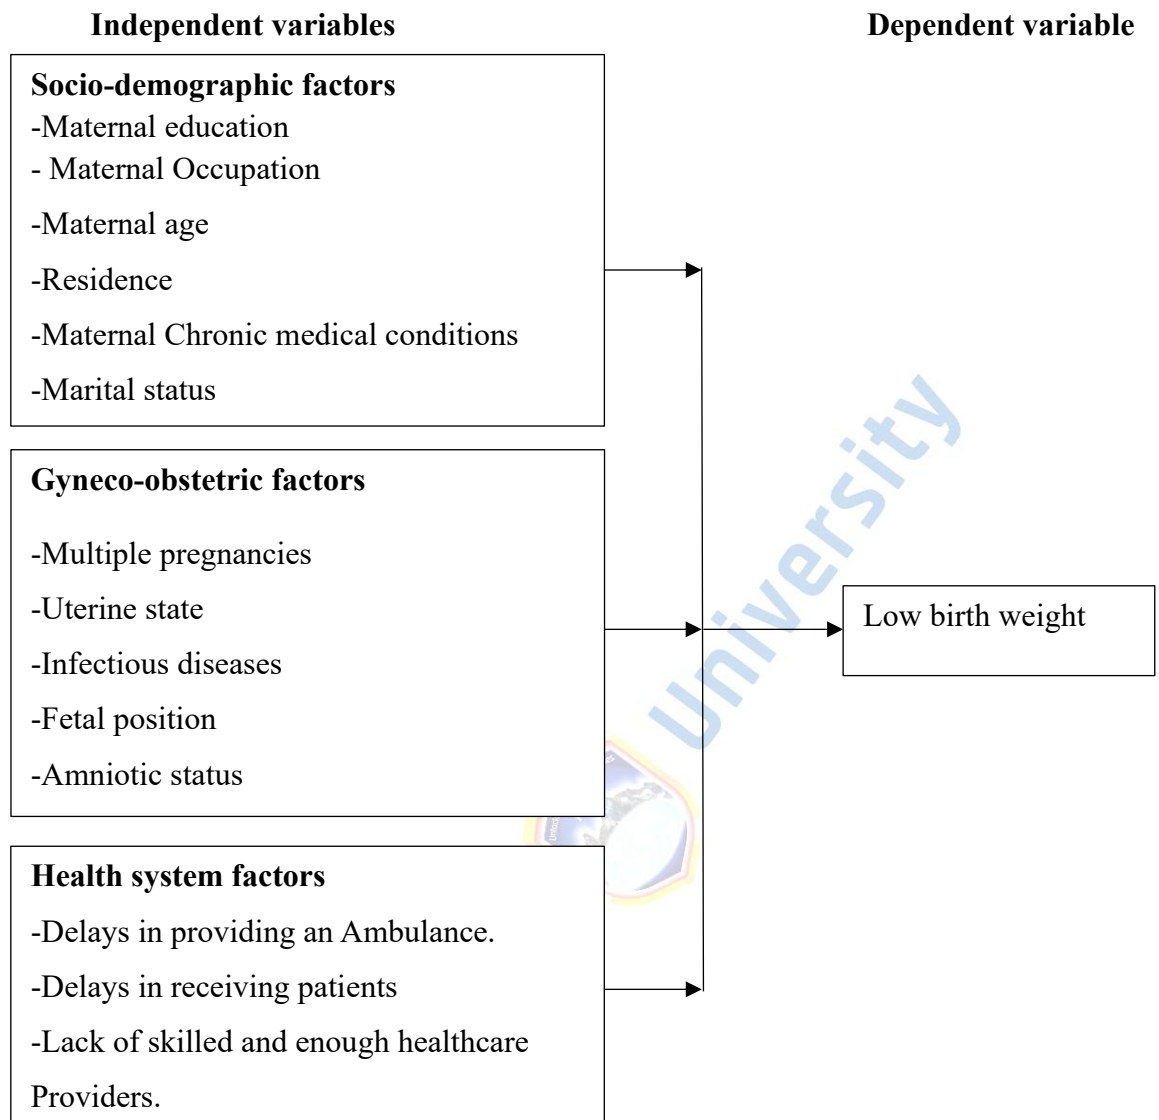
Independent variables

Dependent variable

Socio-demographic factors
-Maternal education
- Maternal Occupation
-Maternal age
-Residence
-Maternal Chronic medical conditions
-Marital status

Gyneco-obstetric factors
-Multiple pregnancies
-Uterine state
-Infectious diseases
-Fetal position
-Amniotic status

Health system factors
-Delays in providing an Ambulance.
-Delays in receiving patients
-Lack of skilled and enough healthcare Providers.

Low birth weight

University